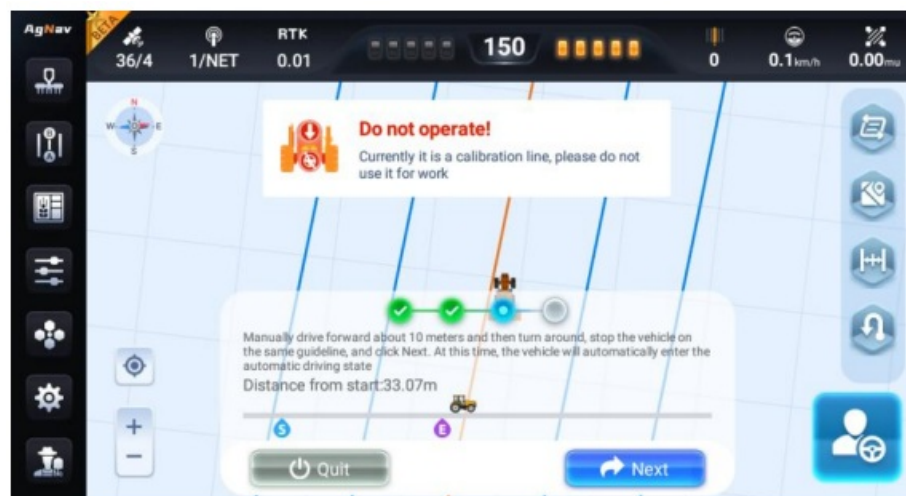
AgNav
BETA
36/4
1/NET
RTK
0.01
150
0
0.1km/h
0.00mu

N
W
E
S

Do not operate!
Currently it is a calibration line, please do not use it for work

Manually drive forward about 10 meters and then turn around, stop the vehicle on the same guideline, and click Next. At this time, the vehicle will automatically enter the automatic driving state
Distance from start:33.07m
S
E

+
−

Quit
Next